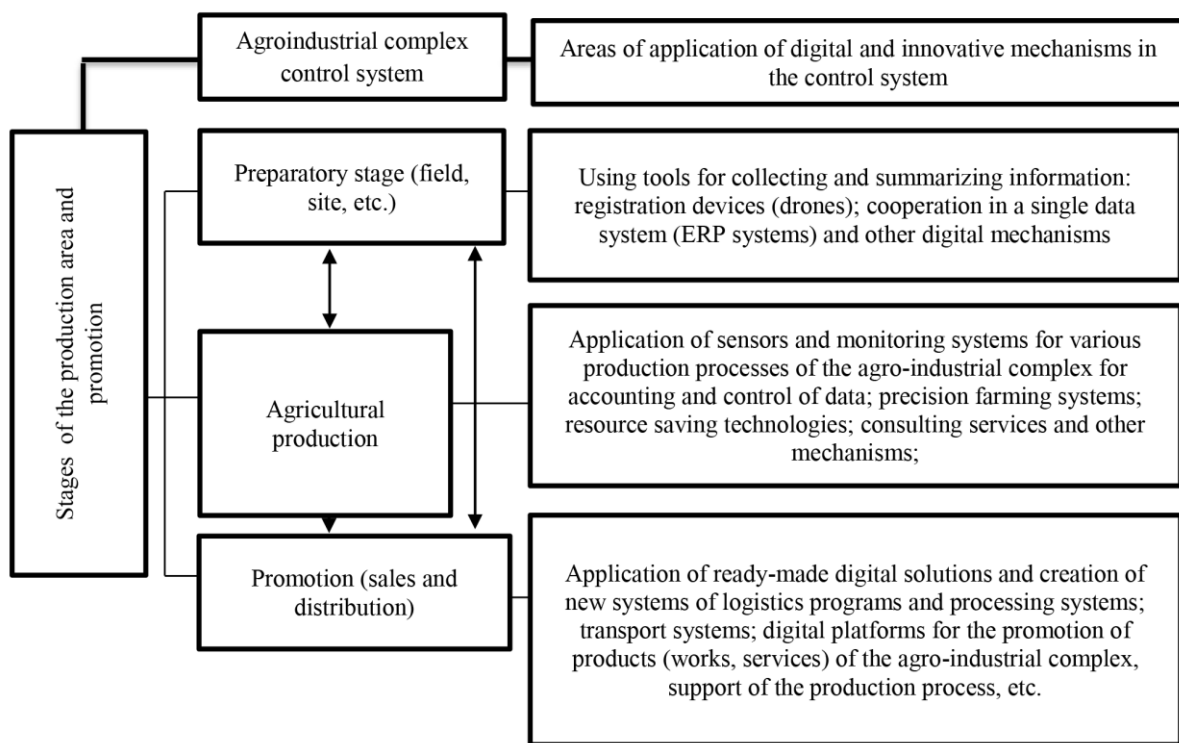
Agroindustrial complex control system

Areas of application of digital and innovative mechanisms in the control system

Stages of the production area and promotion

Preparatory stage (field, site, etc.)

Using tools for collecting and summarizing information: registration devices (drones); cooperation in a single data system (ERP systems) and other digital mechanisms

Agricultural production

Application of sensors and monitoring systems for various production processes of the agro-industrial complex for accounting and control of data; precision farming systems; resource saving technologies; consulting services and other mechanisms;

Promotion (sales and distribution)

Application of ready-made digital solutions and creation of new systems of logistics programs and processing systems; transport systems; digital platforms for the promotion of products (works, services) of the agro-industrial complex, support of the production process, etc.